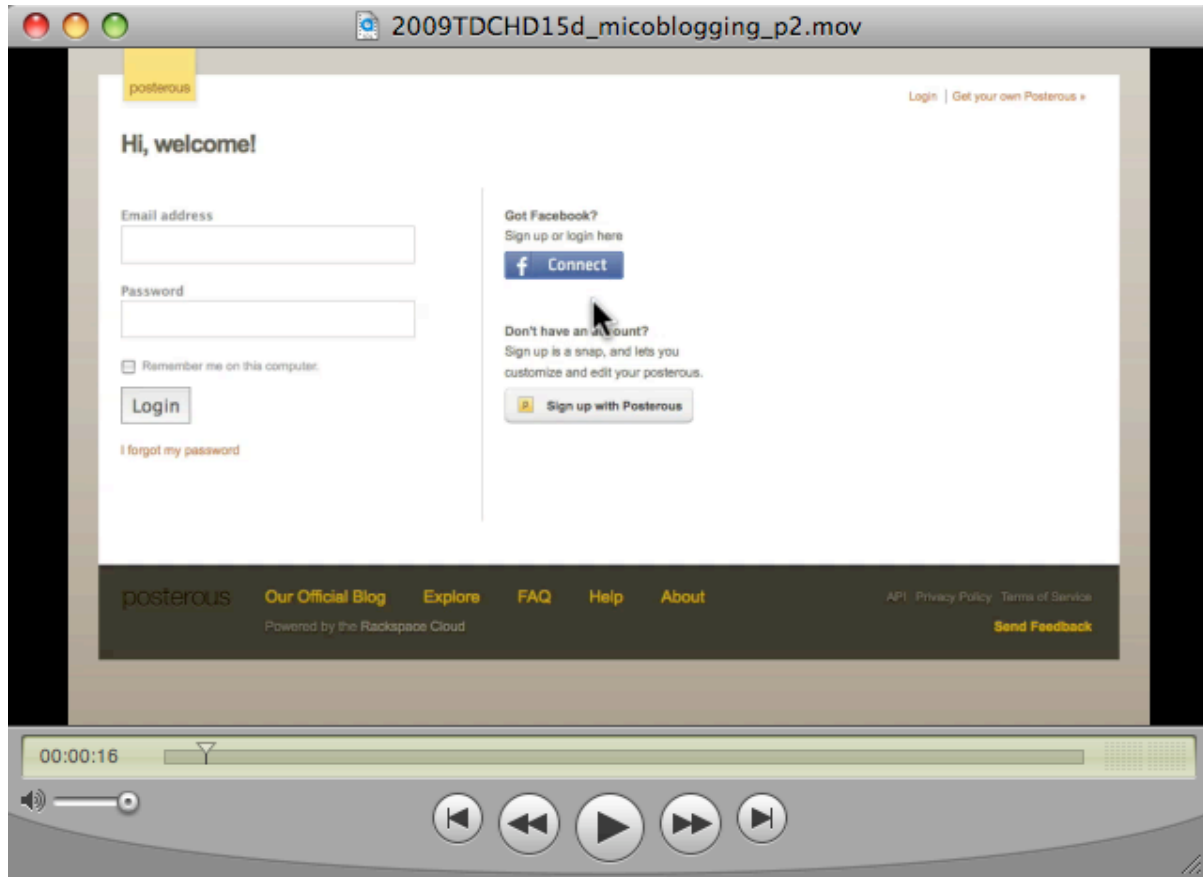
2009TDCHD15d_micoblogging_p2.mov

posterous

Login | Get your own Posterous »

Hi, welcome!

Email address

Password

Remember me on this computer.

Login

I forgot my password

Got Facebook?
Sign up or login here

Connect

Don't have an a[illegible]ount?
Sign up is a snap, and lets you customize and edit your posterous.

Sign up with Posterous

posterous Our Official Blog Explore FAQ Help About

Powered by the Rackspace Cloud

API Privacy Policy Terms of Service

Send Feedback

00:00:16